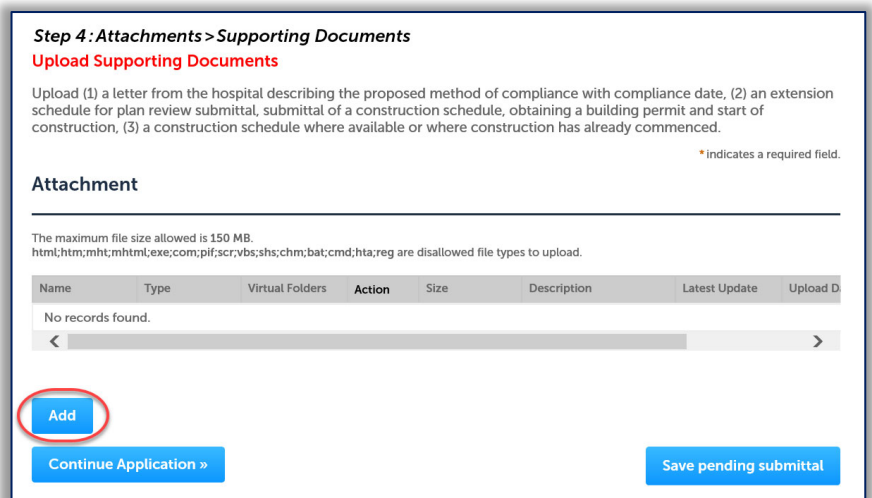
Step 4 : Attachments > Supporting Documents
Upload Supporting Documents

Upload (1) a letter from the hospital describing the proposed method of compliance with compliance date, (2) an extension schedule for plan review submittal, submittal of a construction schedule, obtaining a building permit and start of construction, (3) a construction schedule where available or where construction has already commenced.

* indicates a required field.

Attachment

The maximum file size allowed is 150 MB.
html;htm;mht;mhtml;exe;com;pif;scr;vbs;shs;chm;bat;cmd;hta;reg are disallowed file types to upload.

| Name | Type | Virtual Folders | Action | Size | Description | Latest Update | Upload D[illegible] |
|---|---|---|---|---|---|---|---|
| No records found. | | | | | | | |

Add

Continue Application »

Save pending submittal